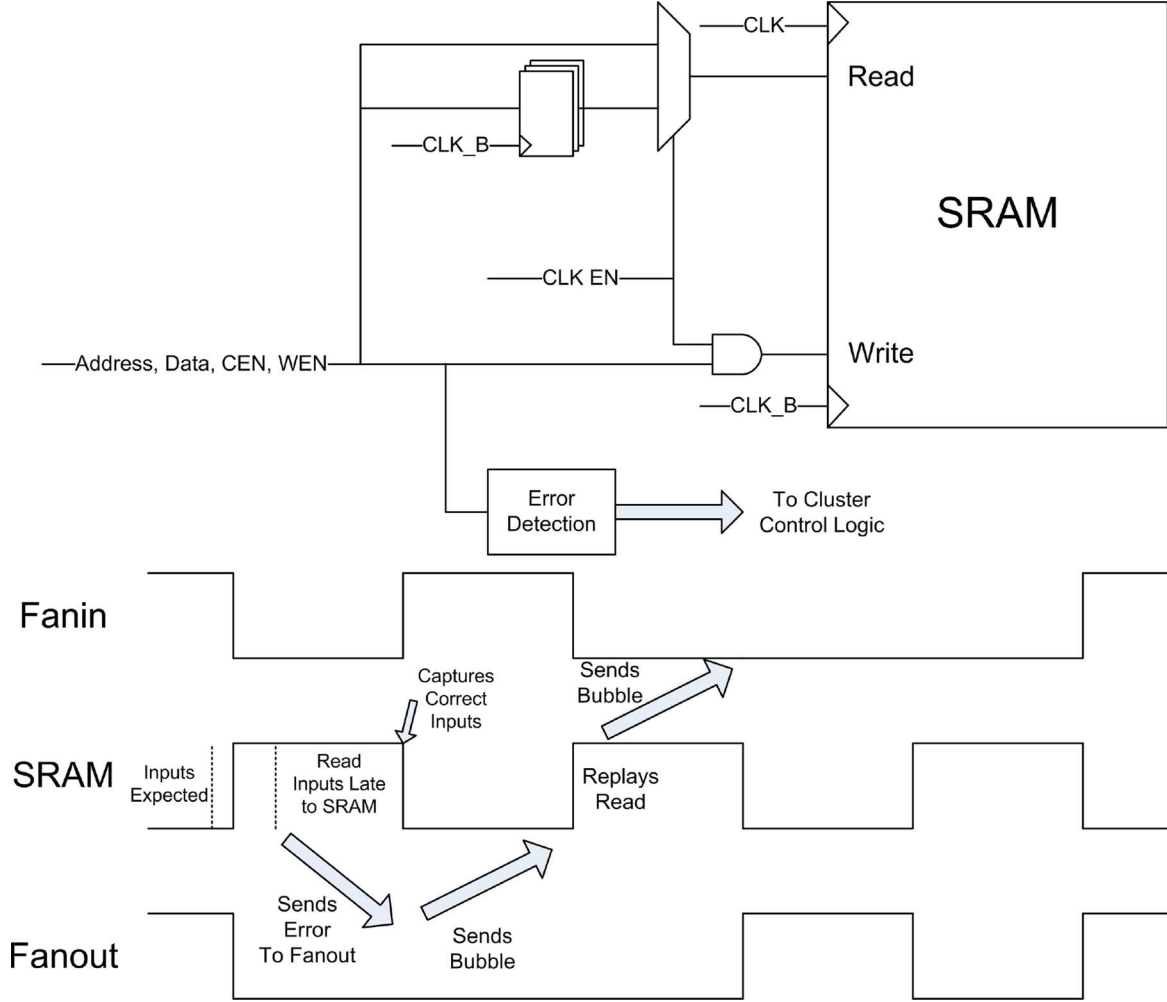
CLK
Read
CLK_B
SRAM
CLK EN
Address, Data, CEN, WEN
Write
CLK_B
Error Detection
To Cluster Control Logic
Fanin
Sends Bubble
Captures Correct Inputs
SRAM
Inputs Expected
Read Inputs Late to SRAM
Replays Read
Sends Error To Fanout
Sends Bubble
Fanout